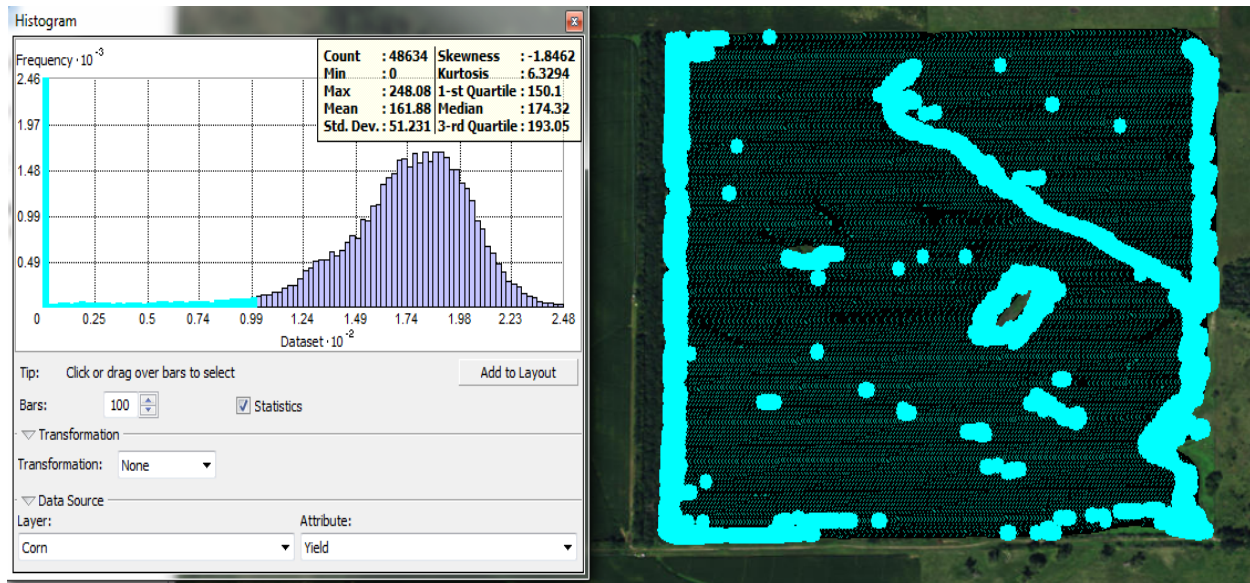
Histogram

Frequency · $10^{-3}$

| Count | : 48634 | Skewness | : -1.8462 |
|---|---|---|---|
| Min | : 0 | Kurtosis | : 6.3294 |
| Max | : 248.08 | 1-st Quartile | : 150.1 |
| Mean | : 161.88 | Median | : 174.32 |
| Std. Dev. | : 51.231 | 3-rd Quartile | : 193.05 |

2.46
1.97
1.48
0.99
0.49

0 0.25 0.5 0.74 0.99 1.24 1.49 1.74 1.98 2.23 2.48

Dataset · $10^{-2}$

Tip: Click or drag over bars to select

Add to Layout

Bars: 100

Statistics

Transformation

Transformation: None

Data Source

Layer:
Corn

Attribute:
Yield